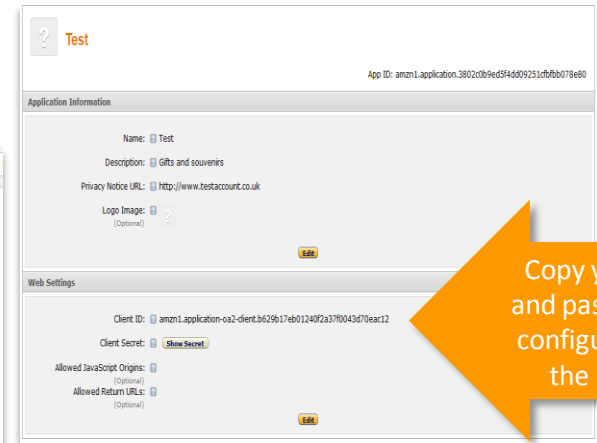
Test

App ID: amzn1.application.3802c0b9ed5f4dd09251cfbfbb078e80

Application Information

Name: Test

Description: Gifts and souvenirs

Privacy Notice URL: http://www.testaccount.co.uk

Logo Image: (Optional)

Edit

Web Settings

Client ID: amzn1.application-oa2-client.b629b17eb01240f2a37f0043d70eac12

Client Secret: Show Secret

Allowed JavaScript Origins: (Optional)

Allowed Return URLs: (Optional)

Edit

Copy y
and pas
configu
the